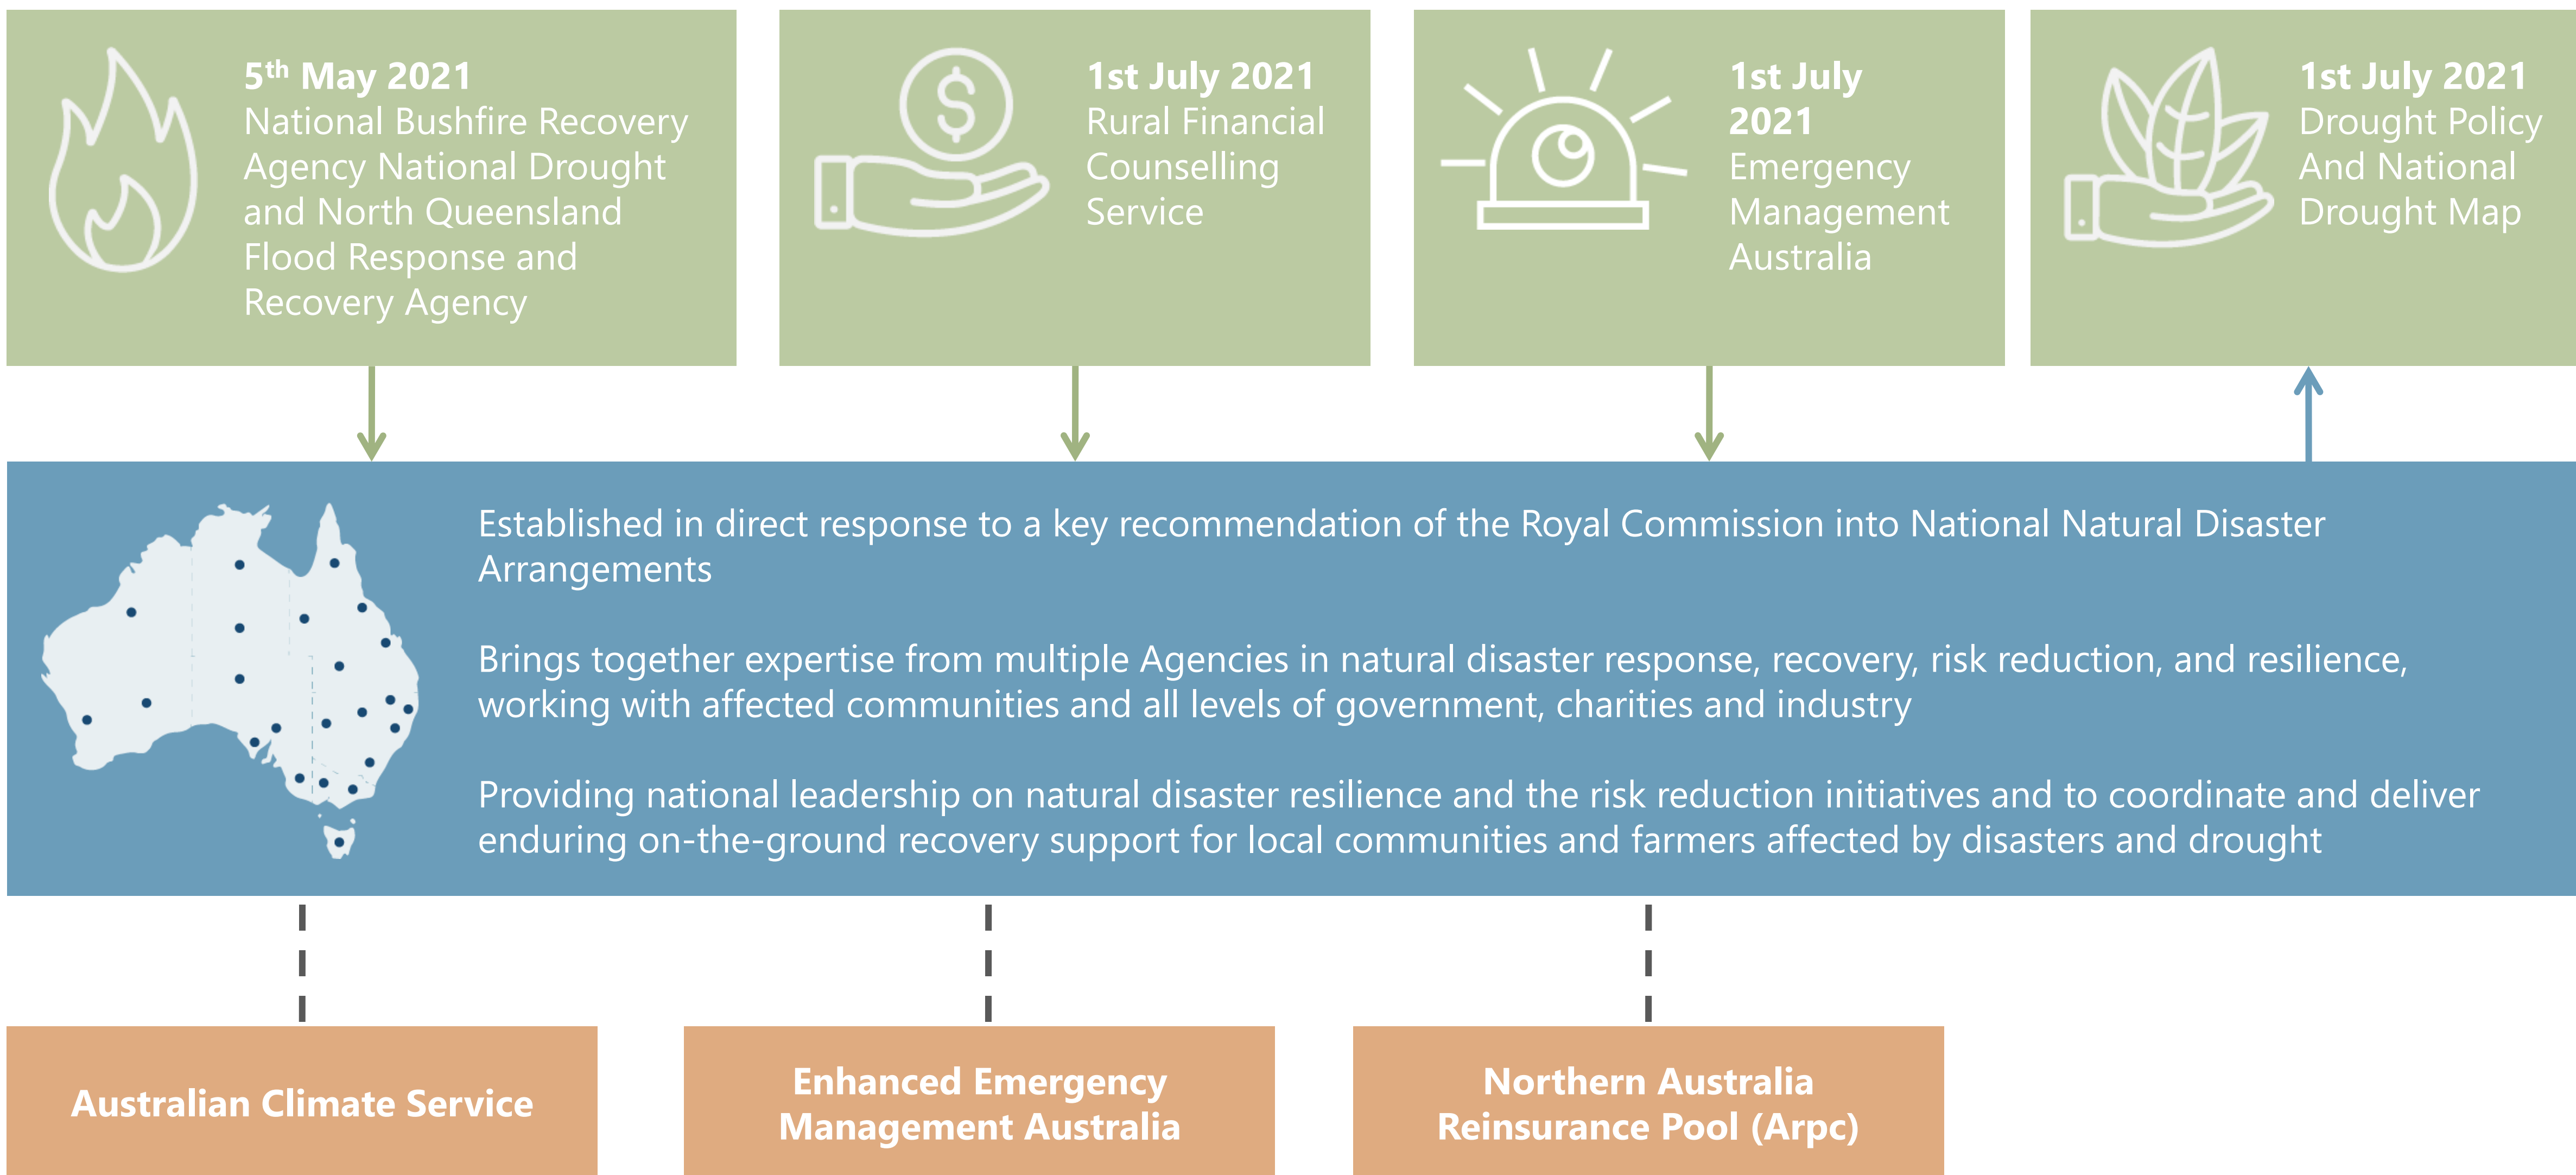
$5^{th}$ May 2021
National Bushfire Recovery Agency National Drought and North Queensland Flood Response and Recovery Agency

1st July 2021
Rural Financial Counselling Service

1st July 2021
Emergency Management Australia

1st July 2021
Drought Policy And National Drought Map

Established in direct response to a key recommendation of the Royal Commission into National Natural Disaster Arrangements

Brings together expertise from multiple Agencies in natural disaster response, recovery, risk reduction, and resilience, working with affected communities and all levels of government, charities and industry

Providing national leadership on natural disaster resilience and the risk reduction initiatives and to coordinate and deliver enduring on-the-ground recovery support for local communities and farmers affected by disasters and drought

Australian Climate Service

Enhanced Emergency Management Australia

Northern Australia Reinsurance Pool (Arpc)